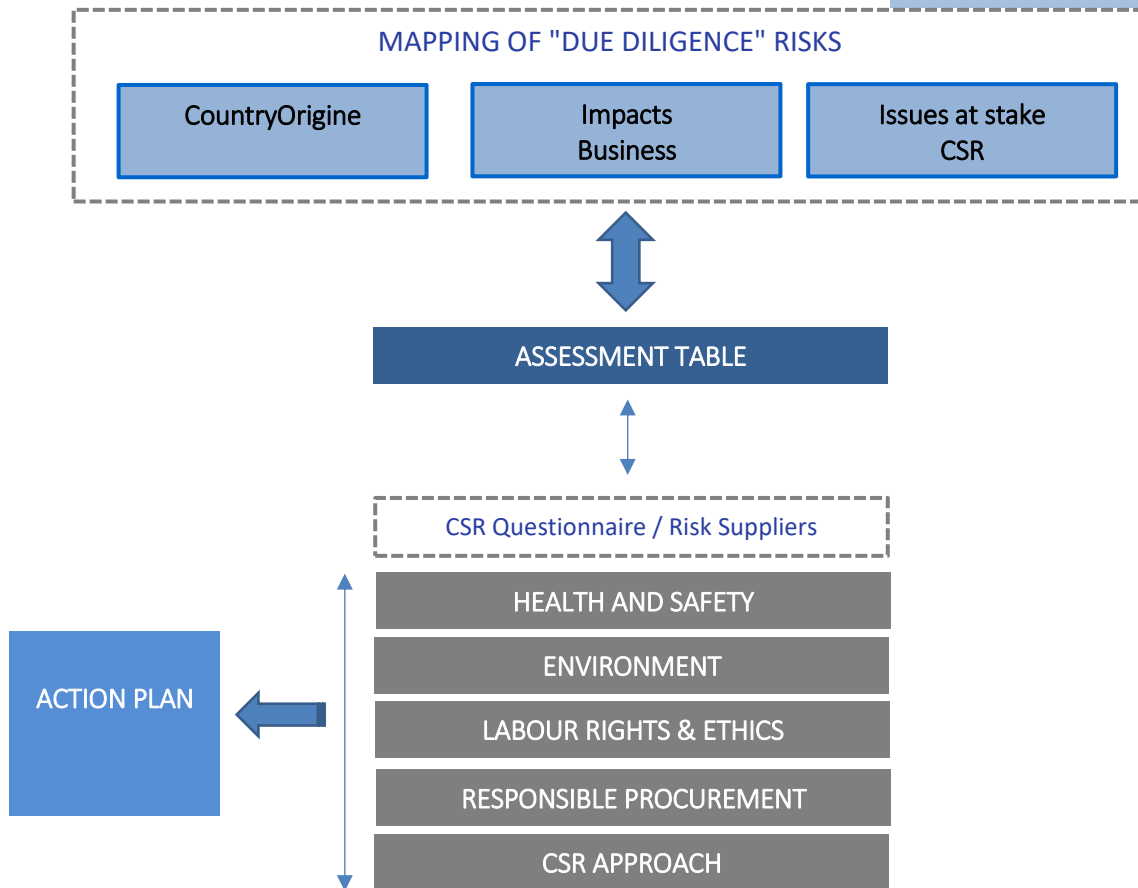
MAPPING OF "DUE DILIGENCE" RISKS

CountryOrigine

Impacts
Business

Issues at stake
CSR

ASSESSMENT TABLE

CSR Questionnaire / Risk Suppliers

HEALTH AND SAFETY

ENVIRONMENT

LABOUR RIGHTS & ETHICS

RESPONSIBLE PROCUREMENT

CSR APPROACH

ACTION PLAN